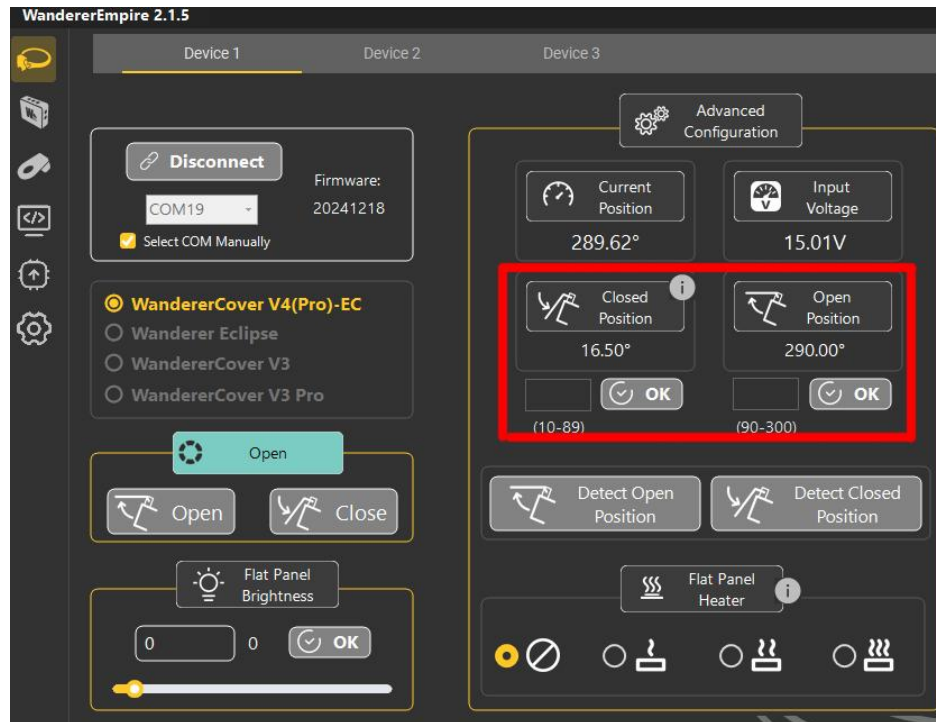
WandererEmpire 2.1.5

Device 1
Device 2
Device 3

Disconnect
Firmware:
COM19
20241218
Select COM Manually

WandererCover V4(Pro)-EC
Wanderer Eclipse
WandererCover V3
WandererCover V3 Pro

Open
Open
Close

Flat Panel Brightness
0
0
OK

Advanced Configuration

Current Position
289.62°

Input Voltage
15.01V

Closed Position
16.50°
OK
(10-89)

Open Position
290.00°
OK
(90-300)

Detect Open Position
Detect Closed Position

Flat Panel Heater